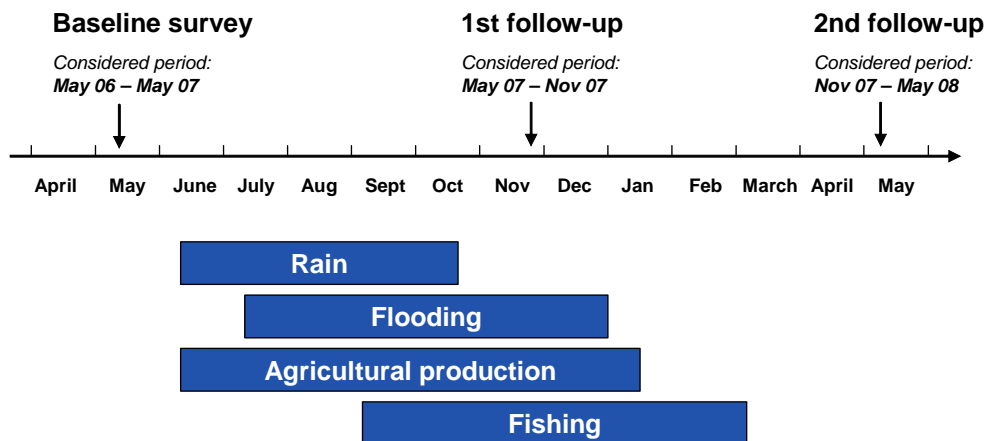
Baseline survey

Considered period:
May 06 – May 07

1st follow-up

Considered period:
May 07 – Nov 07

2nd follow-up

Considered period:
Nov 07 – May 08

April May June July Aug Sept Oct Nov Dec Jan Feb March April May

Rain

Flooding

Agricultural production

Fishing